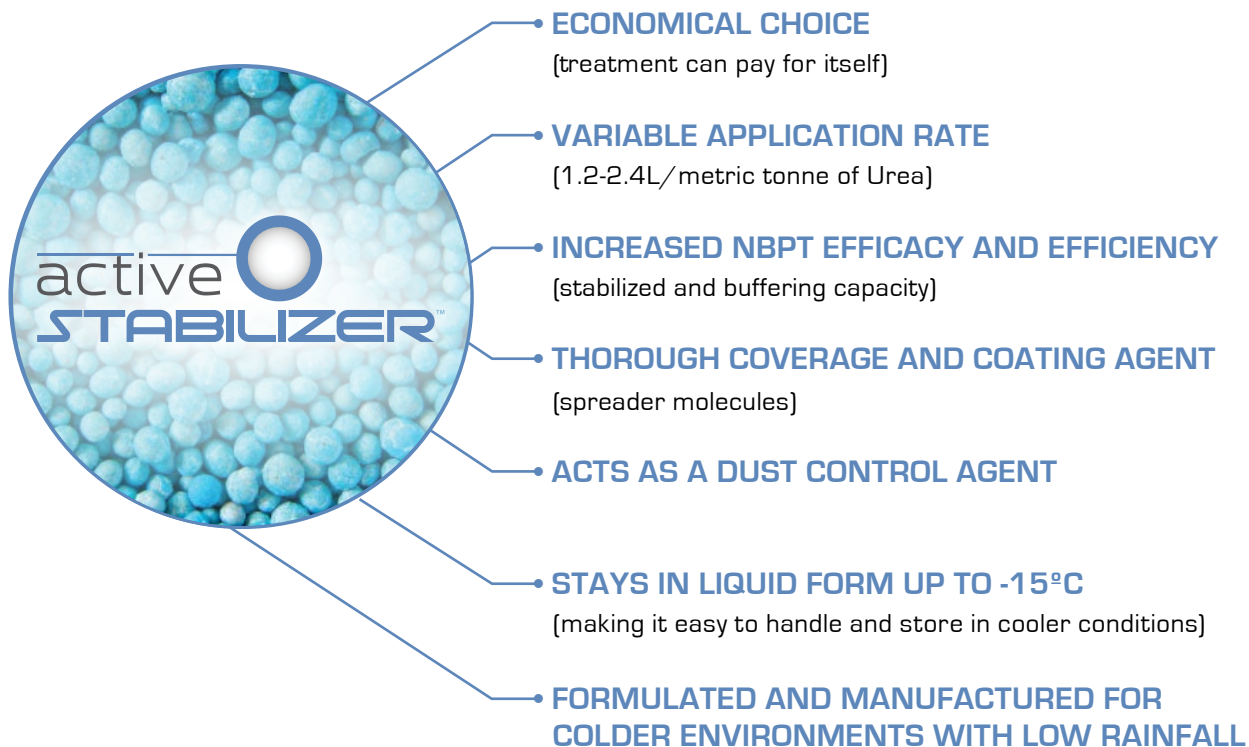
active STABILIZER™

ECONOMICAL CHOICE
(treatment can pay for itself)

VARIABLE APPLICATION RATE
(1.2-2.4L/metric tonne of Urea)

INCREASED NBPT EFFICACY AND EFFICIENCY
(stabilized and buffering capacity)

THOROUGH COVERAGE AND COATING AGENT
(spreader molecules)

ACTS AS A DUST CONTROL AGENT

STAYS IN LIQUID FORM UP TO -15ºC
(making it easy to handle and store in cooler conditions)

FORMULATED AND MANUFACTURED FOR COLDER ENVIRONMENTS WITH LOW RAINFALL